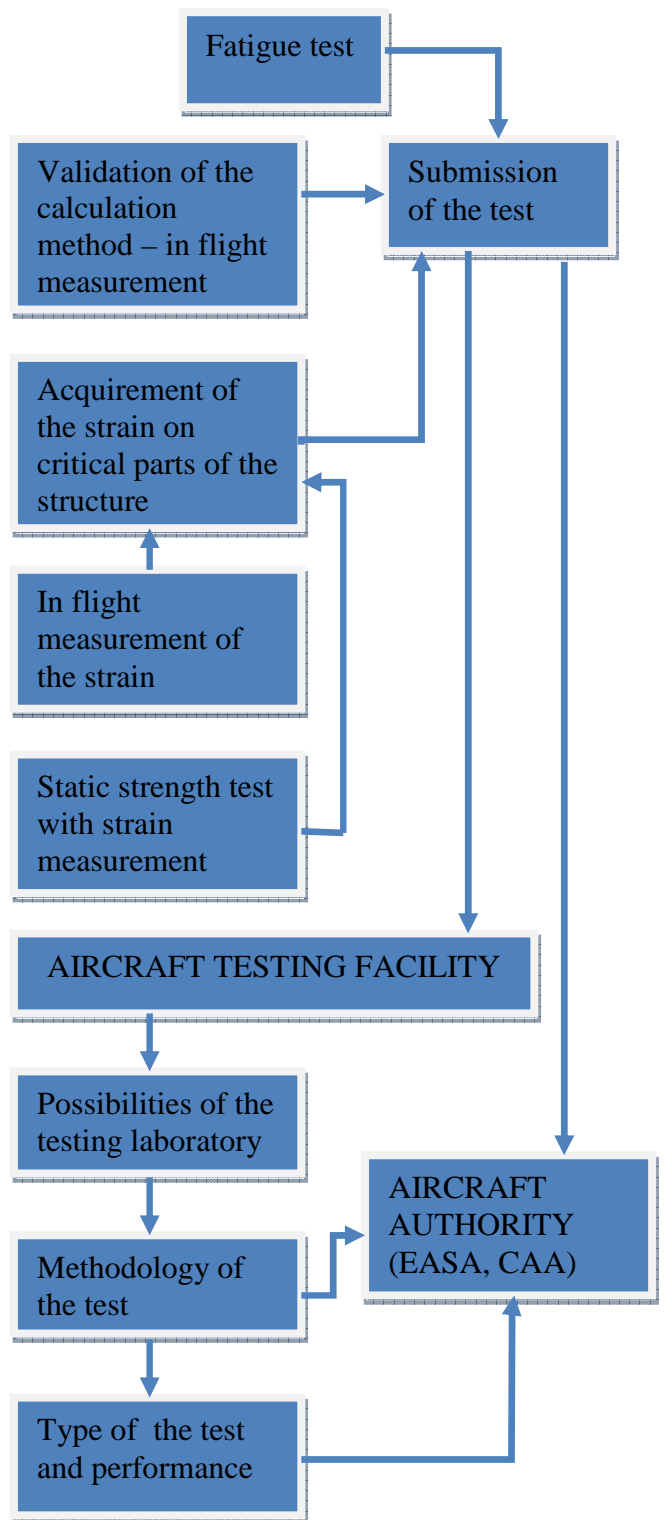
Fatigue test

Validation of the calculation method – in flight measurement

Submission of the test

Acquirement of the strain on critical parts of the structure

In flight measurement of the strain

Static strength test with strain measurement

AIRCRAFT TESTING FACILITY

Possibilities of the testing laboratory

AIRCRAFT AUTHORITY (EASA, CAA)

Methodology of the test

Type of the test and performance